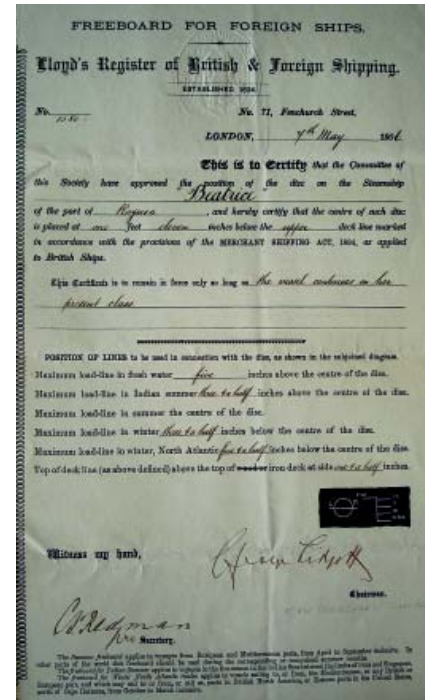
FREEBOARD FOR FOREIGN SHIPS.

Lloyd's Register of British & Foreign Shipping.

ESTABLISHED 1834.

No. 1350

No. 71, Fenchurch Street,

LONDON, 7th May 1891

This is to Certify that the Committee of this Society have approved the position of the disc on the Steamship Beatrice of the port of Rouen, and hereby certify that the centre of such disc is placed at one feet eleven inches below the upper deck line marked in accordance with the provisions of the MERCHANT SHIPPING ACT, 1854, as applied to British Ships.

This Certificate is to remain in force only so long as the vessel continues in her present class

POSITION OF LINES to be used in connection with the disc, as shown in the subjoined diagram.

Maximum load-line in fresh water five inches above the centre of the disc.

Maximum load-line in Indian summer three & a half inches above the centre of the disc.

Maximum load-line in summer the centre of the disc.

Maximum load-line in winter three & a half inches below the centre of the disc.

Maximum load-line in winter, North Atlantic five & a half inches below the centre of the disc.

Top of deck line (as above defined) above the top of wood or iron deck at side one & a half inches.

Witness my hand,

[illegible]

Chairman.

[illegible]

Secretary.

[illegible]